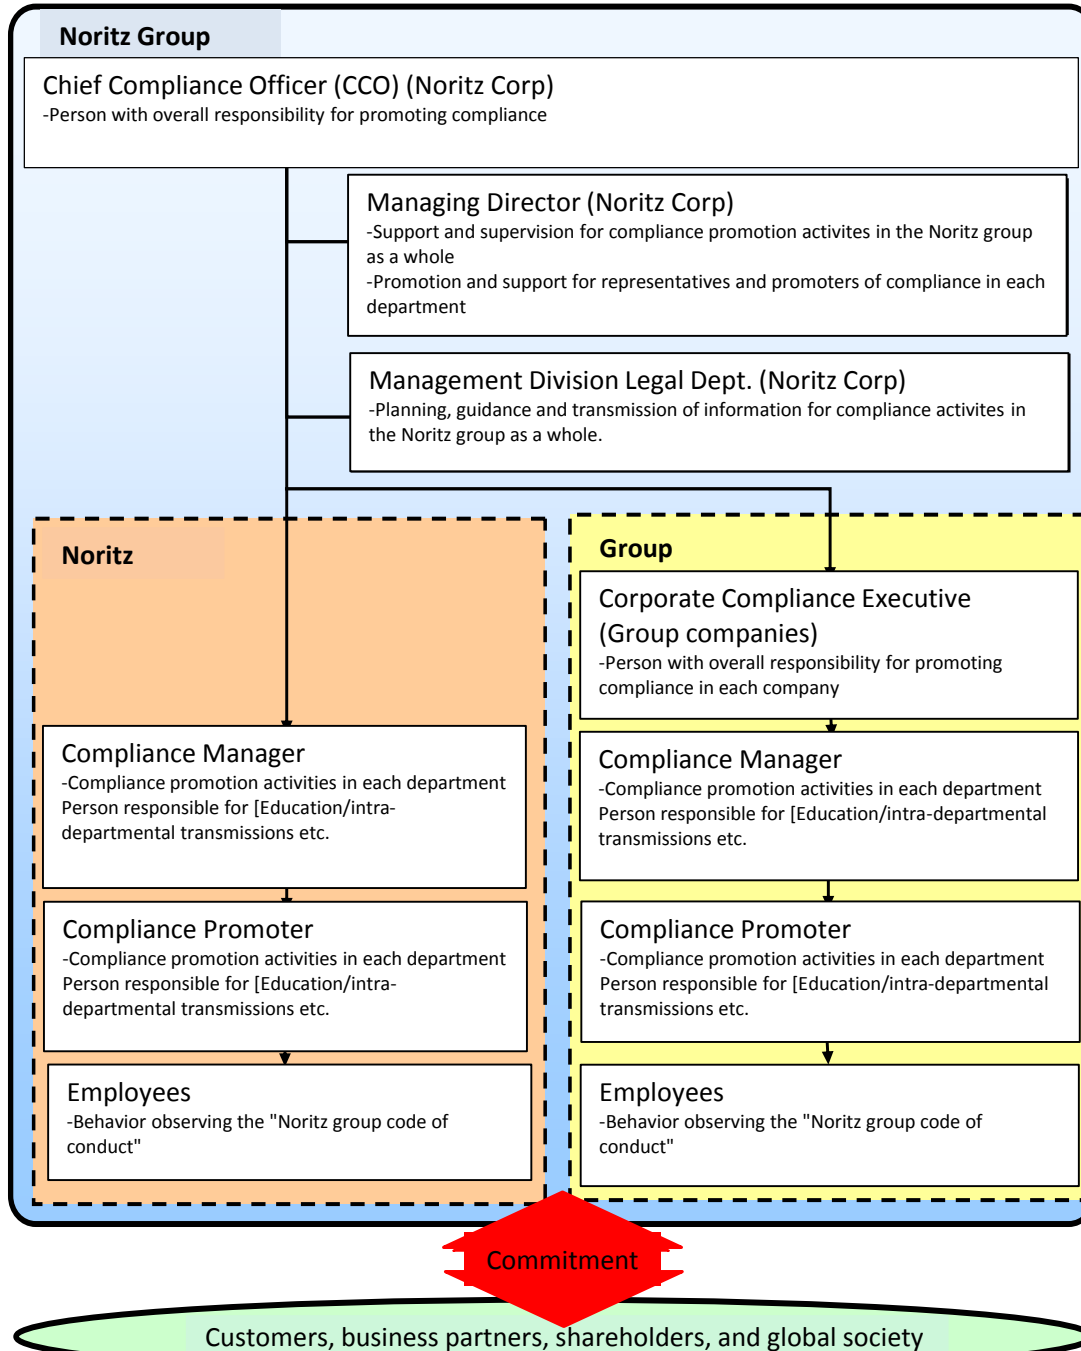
Noritz Group

Chief Compliance Officer (CCO) (Noritz Corp)
-Person with overall responsibility for promoting compliance

Managing Director (Noritz Corp)
-Support and supervision for compliance promotion activites in the Noritz group as a whole
-Promotion and support for representatives and promoters of compliance in each department

Management Division Legal Dept. (Noritz Corp)
-Planning, guidance and transmission of information for compliance activites in the Noritz group as a whole.

Noritz

Compliance Manager
-Compliance promotion activities in each department Person responsible for [Education/intra-departmental transmissions etc.

Compliance Promoter
-Compliance promotion activities in each department Person responsible for [Education/intra-departmental transmissions etc.

Employees
-Behavior observing the "Noritz group code of conduct"

Group

Corporate Compliance Executive (Group companies)
-Person with overall responsibility for promoting compliance in each company

Compliance Manager
-Compliance promotion activities in each department Person responsible for [Education/intra-departmental transmissions etc.

Compliance Promoter
-Compliance promotion activities in each department Person responsible for [Education/intra-departmental transmissions etc.

Employees
-Behavior observing the "Noritz group code of conduct"

Commitment

Customers, business partners, shareholders, and global society